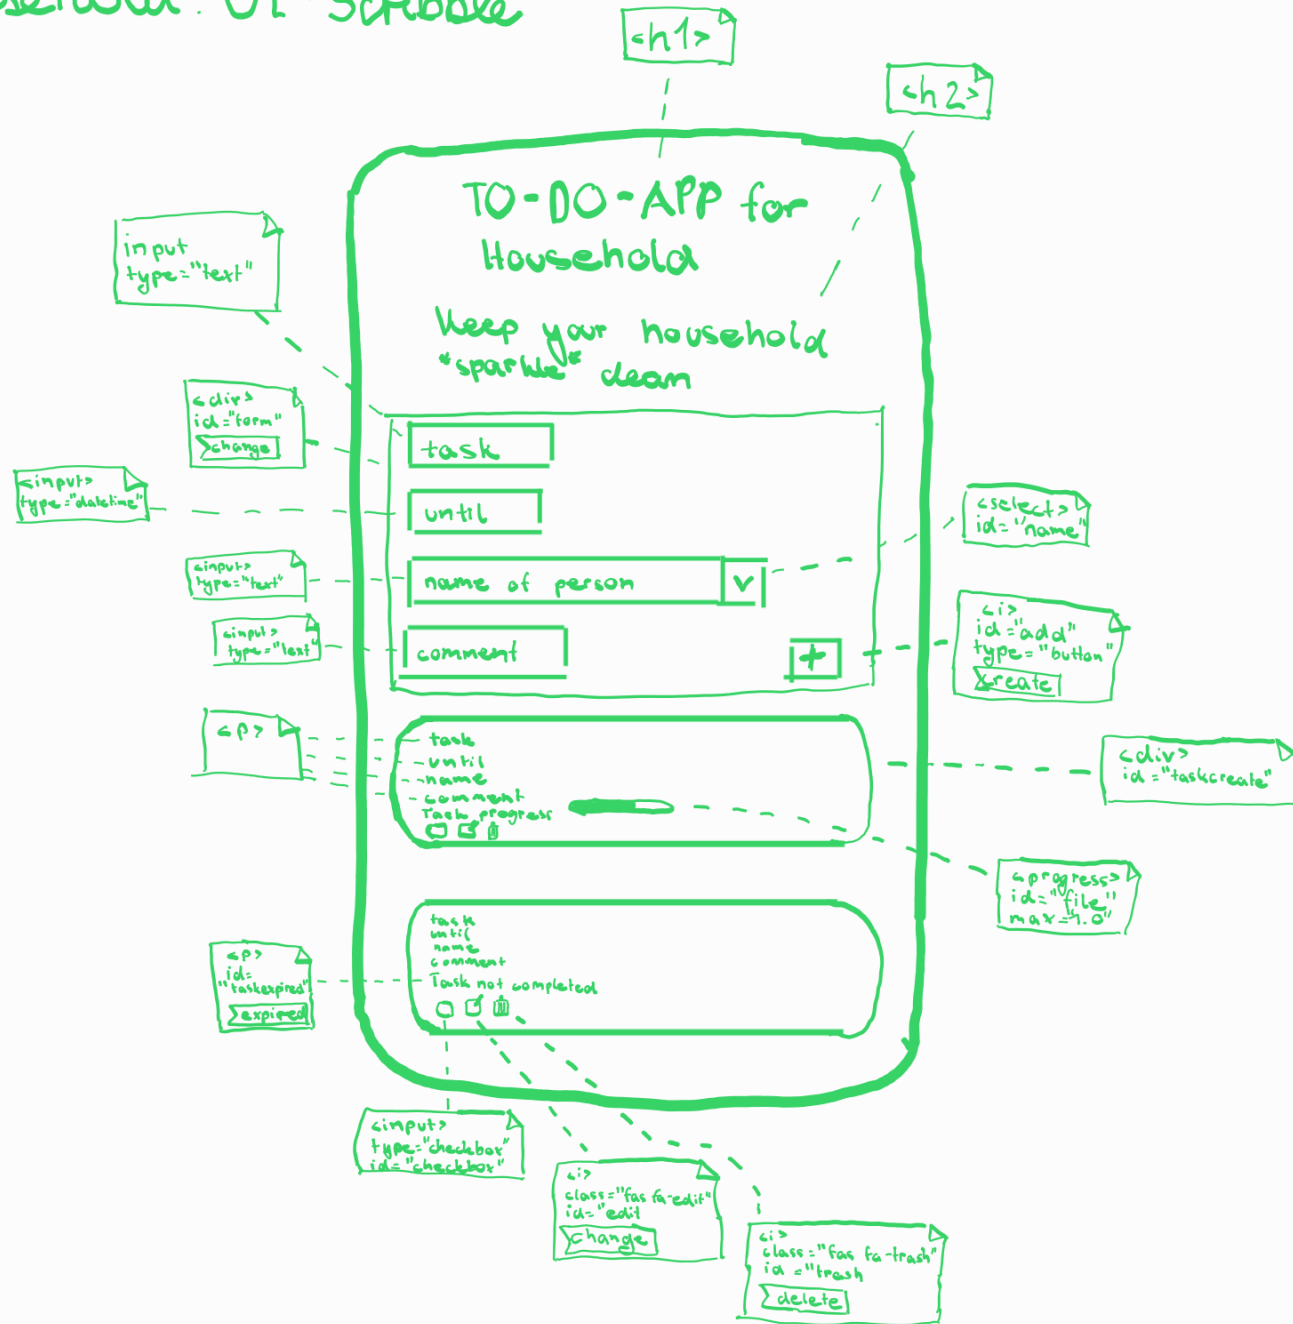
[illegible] UI Scribble

<h1>

<h2>

TO-DO-APP for Household

Keep your household *sparkle* clean

input type="text"

<div> id="form" change

<input> type="datetime"

<input> type="text"

<input> type="text"

task

until

name of person

v

comment

+

<select> id="name"

<i> id="add" type="button" create

<p>

task
until
name
comment
Task progress

<div> id="taskcreate"

<progress> id="file" max="1.0"

<p> id= "taskexpired" expired

task
until
name
comment
Task not completed

<input> type="checkbox" id="checkbox"

<i> class="fas fa-edit" id="edit" change

<i> class="fas fa-trash" id="trash" delete